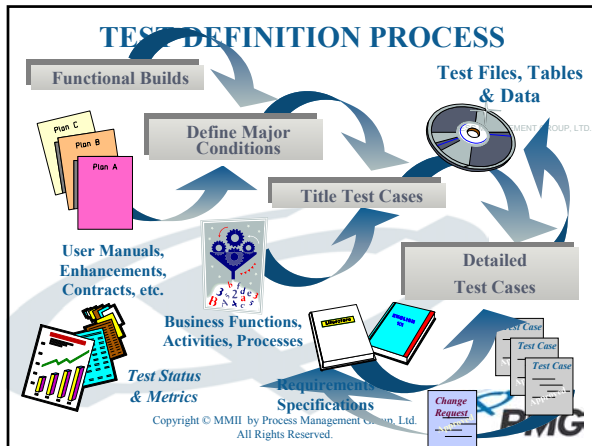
TEST DEFINITION PROCESS

Functional Builds

Test Files, Tables & Data

Plan C

Plan B

Plan A

Define Major Conditions

Title Test Cases

User Manuals, Enhancements, Contracts, etc.

Detailed Test Cases

Business Functions, Activities, Processes

Test Case

Test Case

Test Case

Test Status & Metrics

Requirements Specifications

Change Request

Copyright © MMII by Process Management Group, Ltd. All Rights Reserved.

PMG